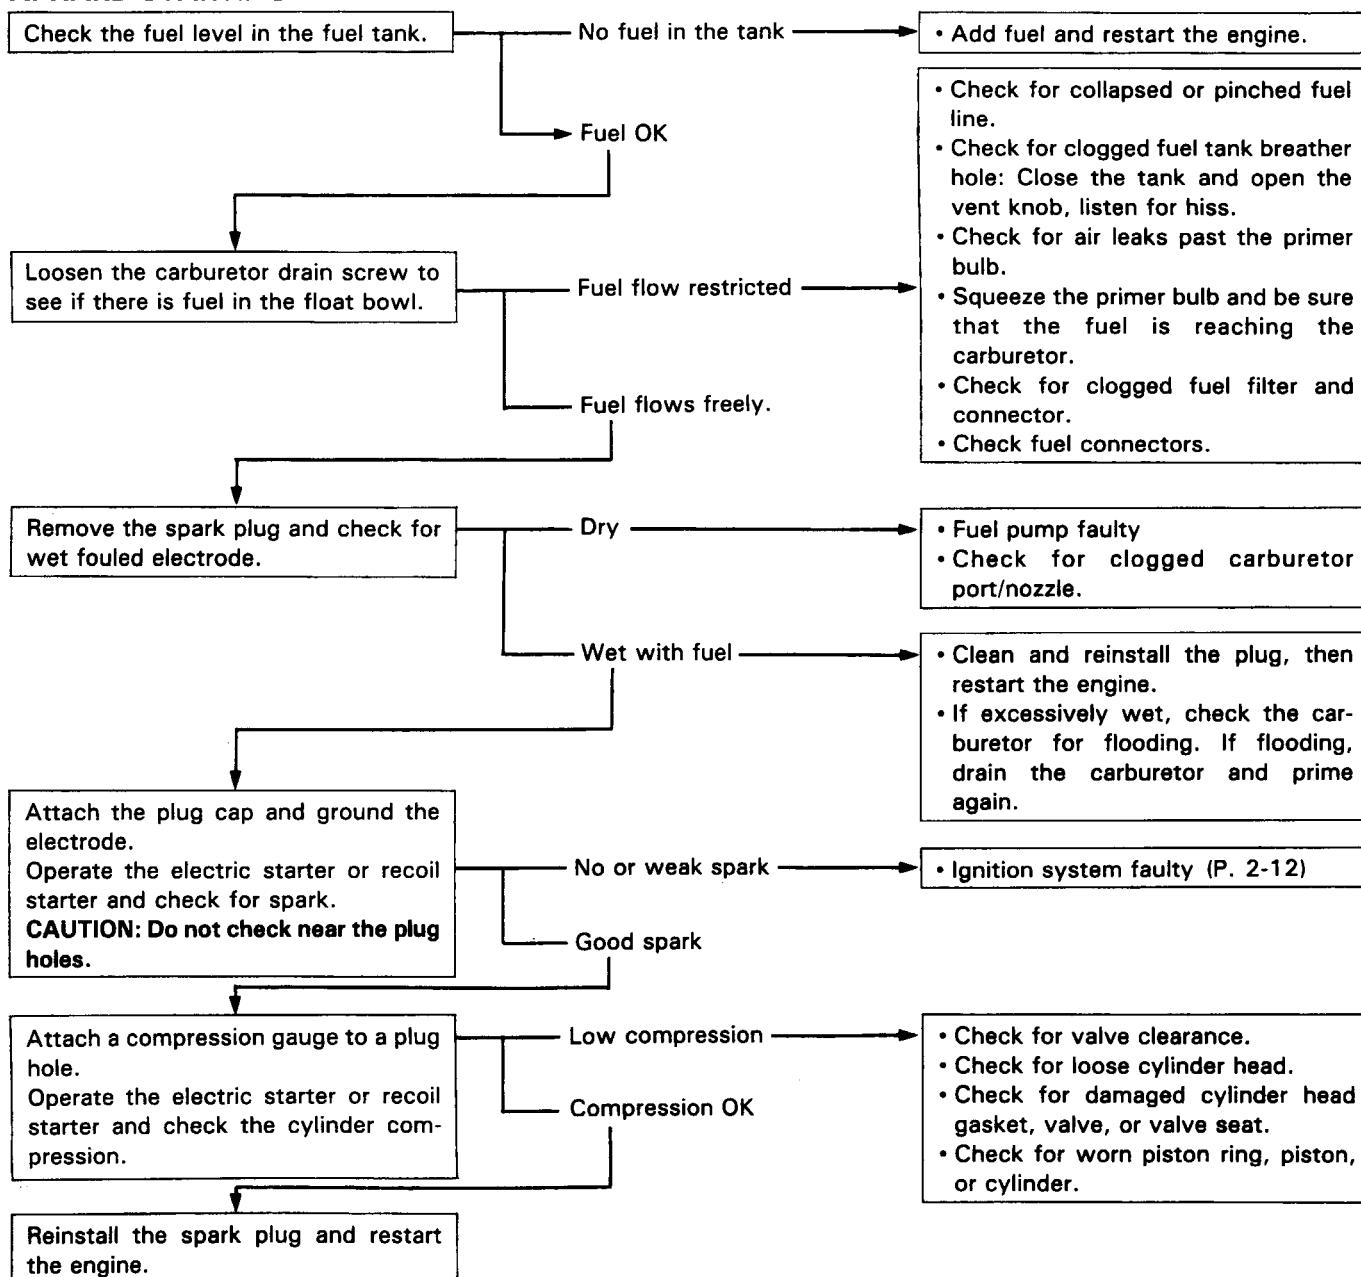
Check the fuel level in the fuel tank.

No fuel in the tank

• Add fuel and restart the engine.

Fuel OK

Loosen the carburetor drain screw to see if there is fuel in the float bowl.

Fuel flow restricted

• Check for collapsed or pinched fuel line.
• Check for clogged fuel tank breather hole: Close the tank and open the vent knob, listen for hiss.
• Check for air leaks past the primer bulb.
• Squeeze the primer bulb and be sure that the fuel is reaching the carburetor.
• Check for clogged fuel filter and connector.
• Check fuel connectors.

Fuel flows freely.

Remove the spark plug and check for wet fouled electrode.

Dry

• Fuel pump faulty
• Check for clogged carburetor port/nozzle.

Wet with fuel

• Clean and reinstall the plug, then restart the engine.
• If excessively wet, check the carburetor for flooding. If flooding, drain the carburetor and prime again.

Attach the plug cap and ground the electrode.
Operate the electric starter or recoil starter and check for spark.
CAUTION: Do not check near the plug holes.

No or weak spark

• Ignition system faulty (P. 2-12)

Good spark

Attach a compression gauge to a plug hole.
Operate the electric starter or recoil starter and check the cylinder compression.

Low compression

• Check for valve clearance.
• Check for loose cylinder head.
• Check for damaged cylinder head gasket, valve, or valve seat.
• Check for worn piston ring, piston, or cylinder.

Compression OK

Reinstall the spark plug and restart the engine.